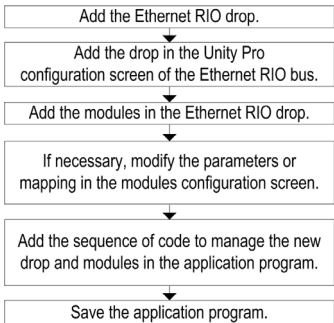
Add the Ethernet RIO drop.

Add the drop in the Unity Pro configuration screen of the Ethernet RIO bus.

Add the modules in the Ethernet RIO drop.

If necessary, modify the parameters or mapping in the modules configuration screen.

Add the sequence of code to manage the new drop and modules in the application program.

Save the application program.